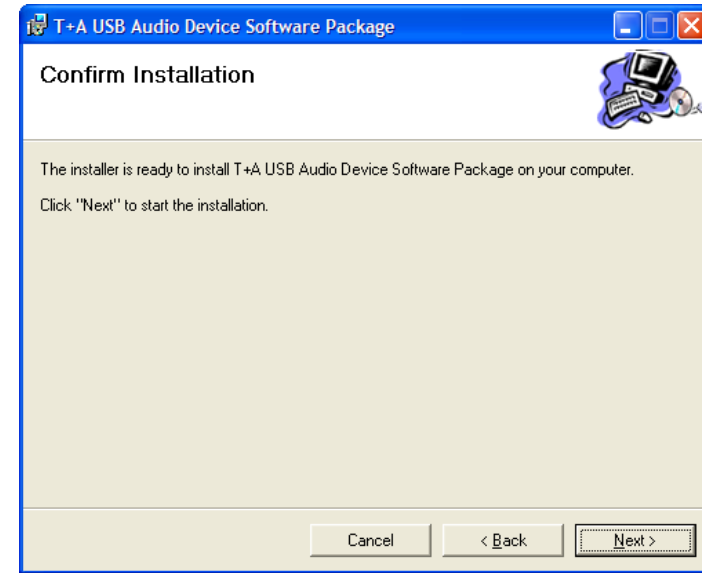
T+A USB Audio Device Software Package

Confirm Installation

The installer is ready to install T+A USB Audio Device Software Package on your computer.

Click "Next" to start the installation.

Cancel

< Back

Next >